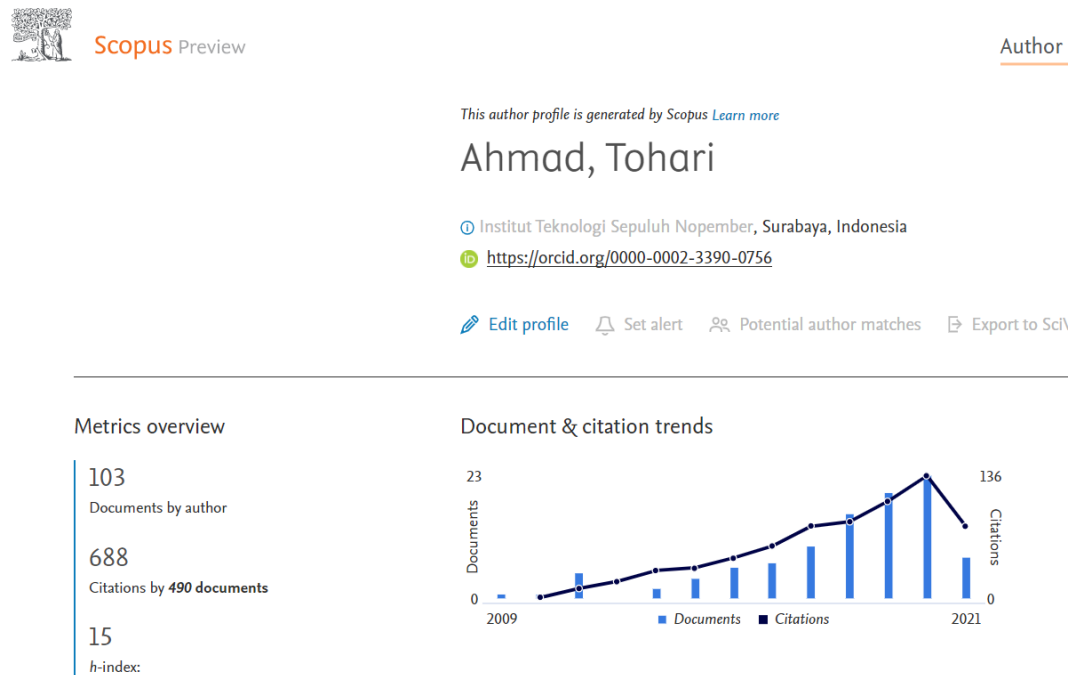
Scopus Preview

Author

This author profile is generated by Scopus Learn more

Ahmad, Tohari

Institut Teknologi Sepuluh Nopember, Surabaya, Indonesia

https://orcid.org/0000-0002-3390-0756

Edit profile Set alert Potential author matches Export to SciV

Metrics overview

103
Documents by author

688
Citations by 490 documents

15
h-index:

Document & citation trends

23
Documents
0
2009
136
Citations
0
2021
Documents Citations